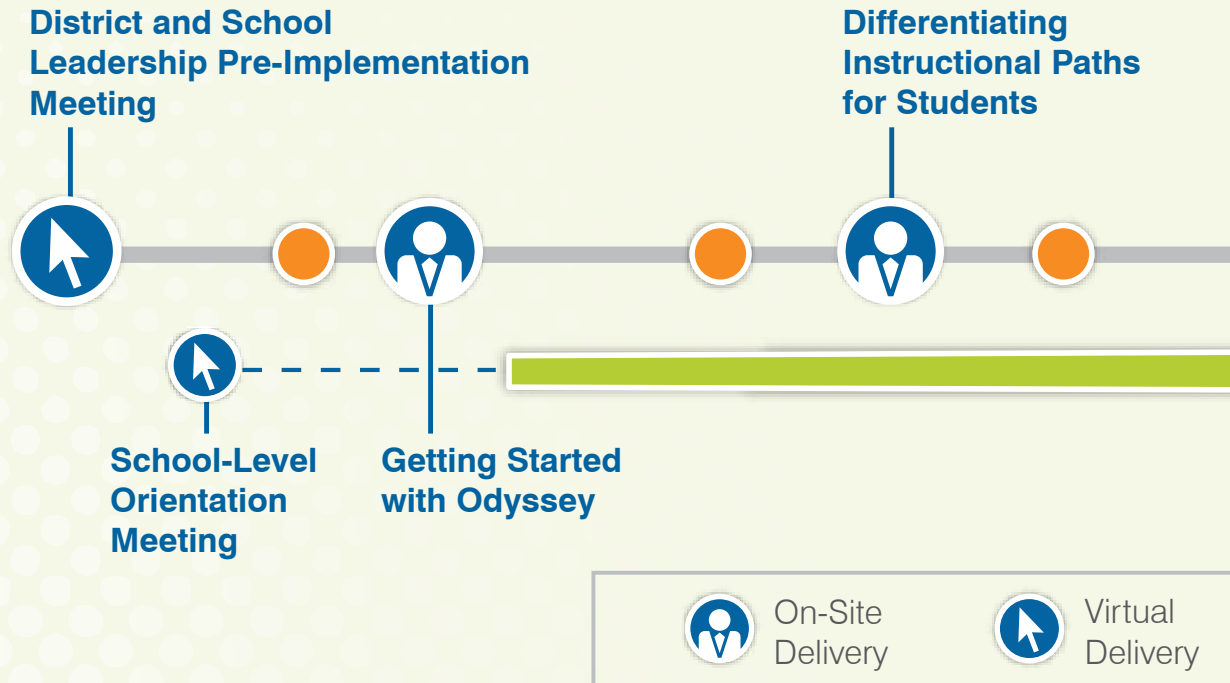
District and School Leadership Pre-Implementation Meeting

Differentiating Instructional Paths for Students

School-Level Orientation Meeting

Getting Started with Odyssey

On-Site Delivery

Virtual Delivery